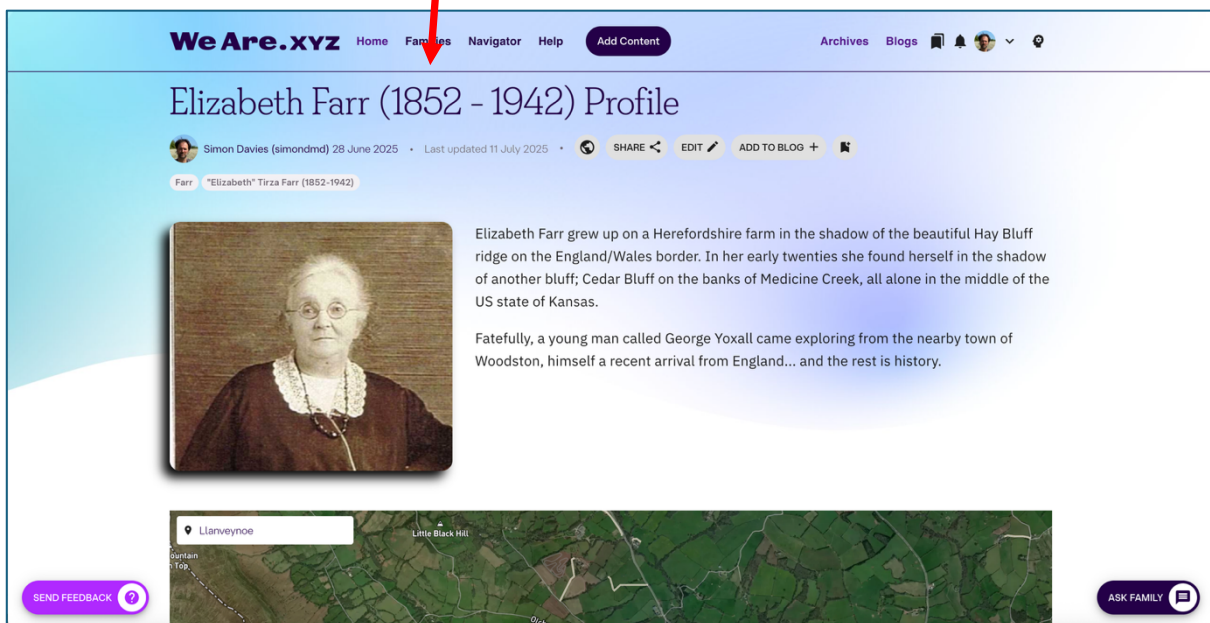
WeAre.xyz Home Families Navigator Help Add Content Archives Blogs

Elizabeth Farr (1852 - 1942) Profile

Simon Davies (simondmd) 28 June 2025 • Last updated 11 July 2025 • SHARE EDIT ADD TO BLOG +

Farr "Elizabeth" Tirza Farr (1852-1942)

Elizabeth Farr grew up on a Herefordshire farm in the shadow of the beautiful Hay Bluff ridge on the England/Wales border. In her early twenties she found herself in the shadow of another bluff; Cedar Bluff on the banks of Medicine Creek, all alone in the middle of the US state of Kansas.

Fatefully, a young man called George Yoxall came exploring from the nearby town of Woodston, himself a recent arrival from England... and the rest is history.

Llanveynoe

Little Black Hill

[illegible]ountain
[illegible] Top

SEND FEEDBACK

ASK FAMILY